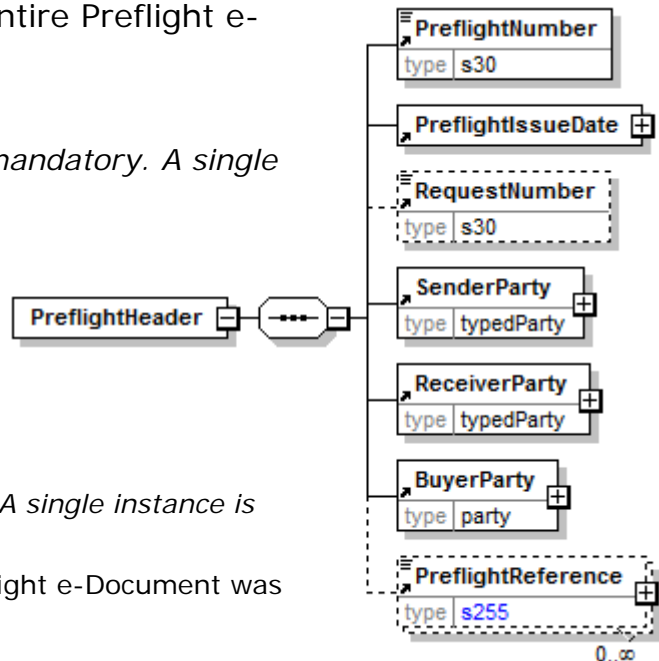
ntire Preflight e-

mandatory. A single

A single instance is

ight e-Document was

PreflightHeader

PreflightNumber
type s30

PreflightIssueDate

RequestNumber
type s30

SenderParty
type typedParty

ReceiverParty
type typedParty

BuyerParty
type party

PreflightReference
type s255
0..∞